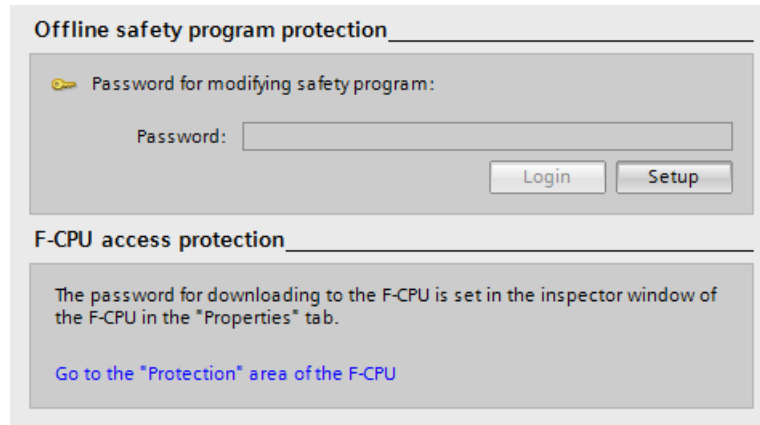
Offline safety program protection

Password for modifying safety program:

Password:

Login

Setup

F-CPU access protection

The password for downloading to the F-CPU is set in the inspector window of the F-CPU in the "Properties" tab.

Go to the "Protection" area of the F-CPU